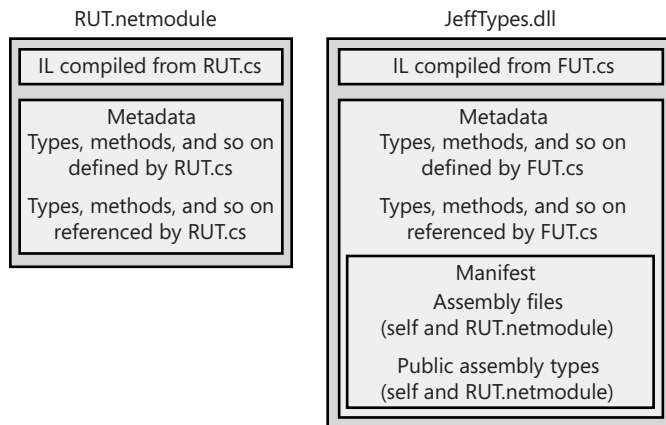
RUT.netmodule

IL compiled from RUT.cs

Metadata
Types, methods, and so on defined by RUT.cs

Types, methods, and so on referenced by RUT.cs

JeffTypes.dll

IL compiled from FUT.cs

Metadata
Types, methods, and so on defined by FUT.cs

Types, methods, and so on referenced by FUT.cs

Manifest
Assembly files
(self and RUT.netmodule)

Public assembly types
(self and RUT.netmodule)